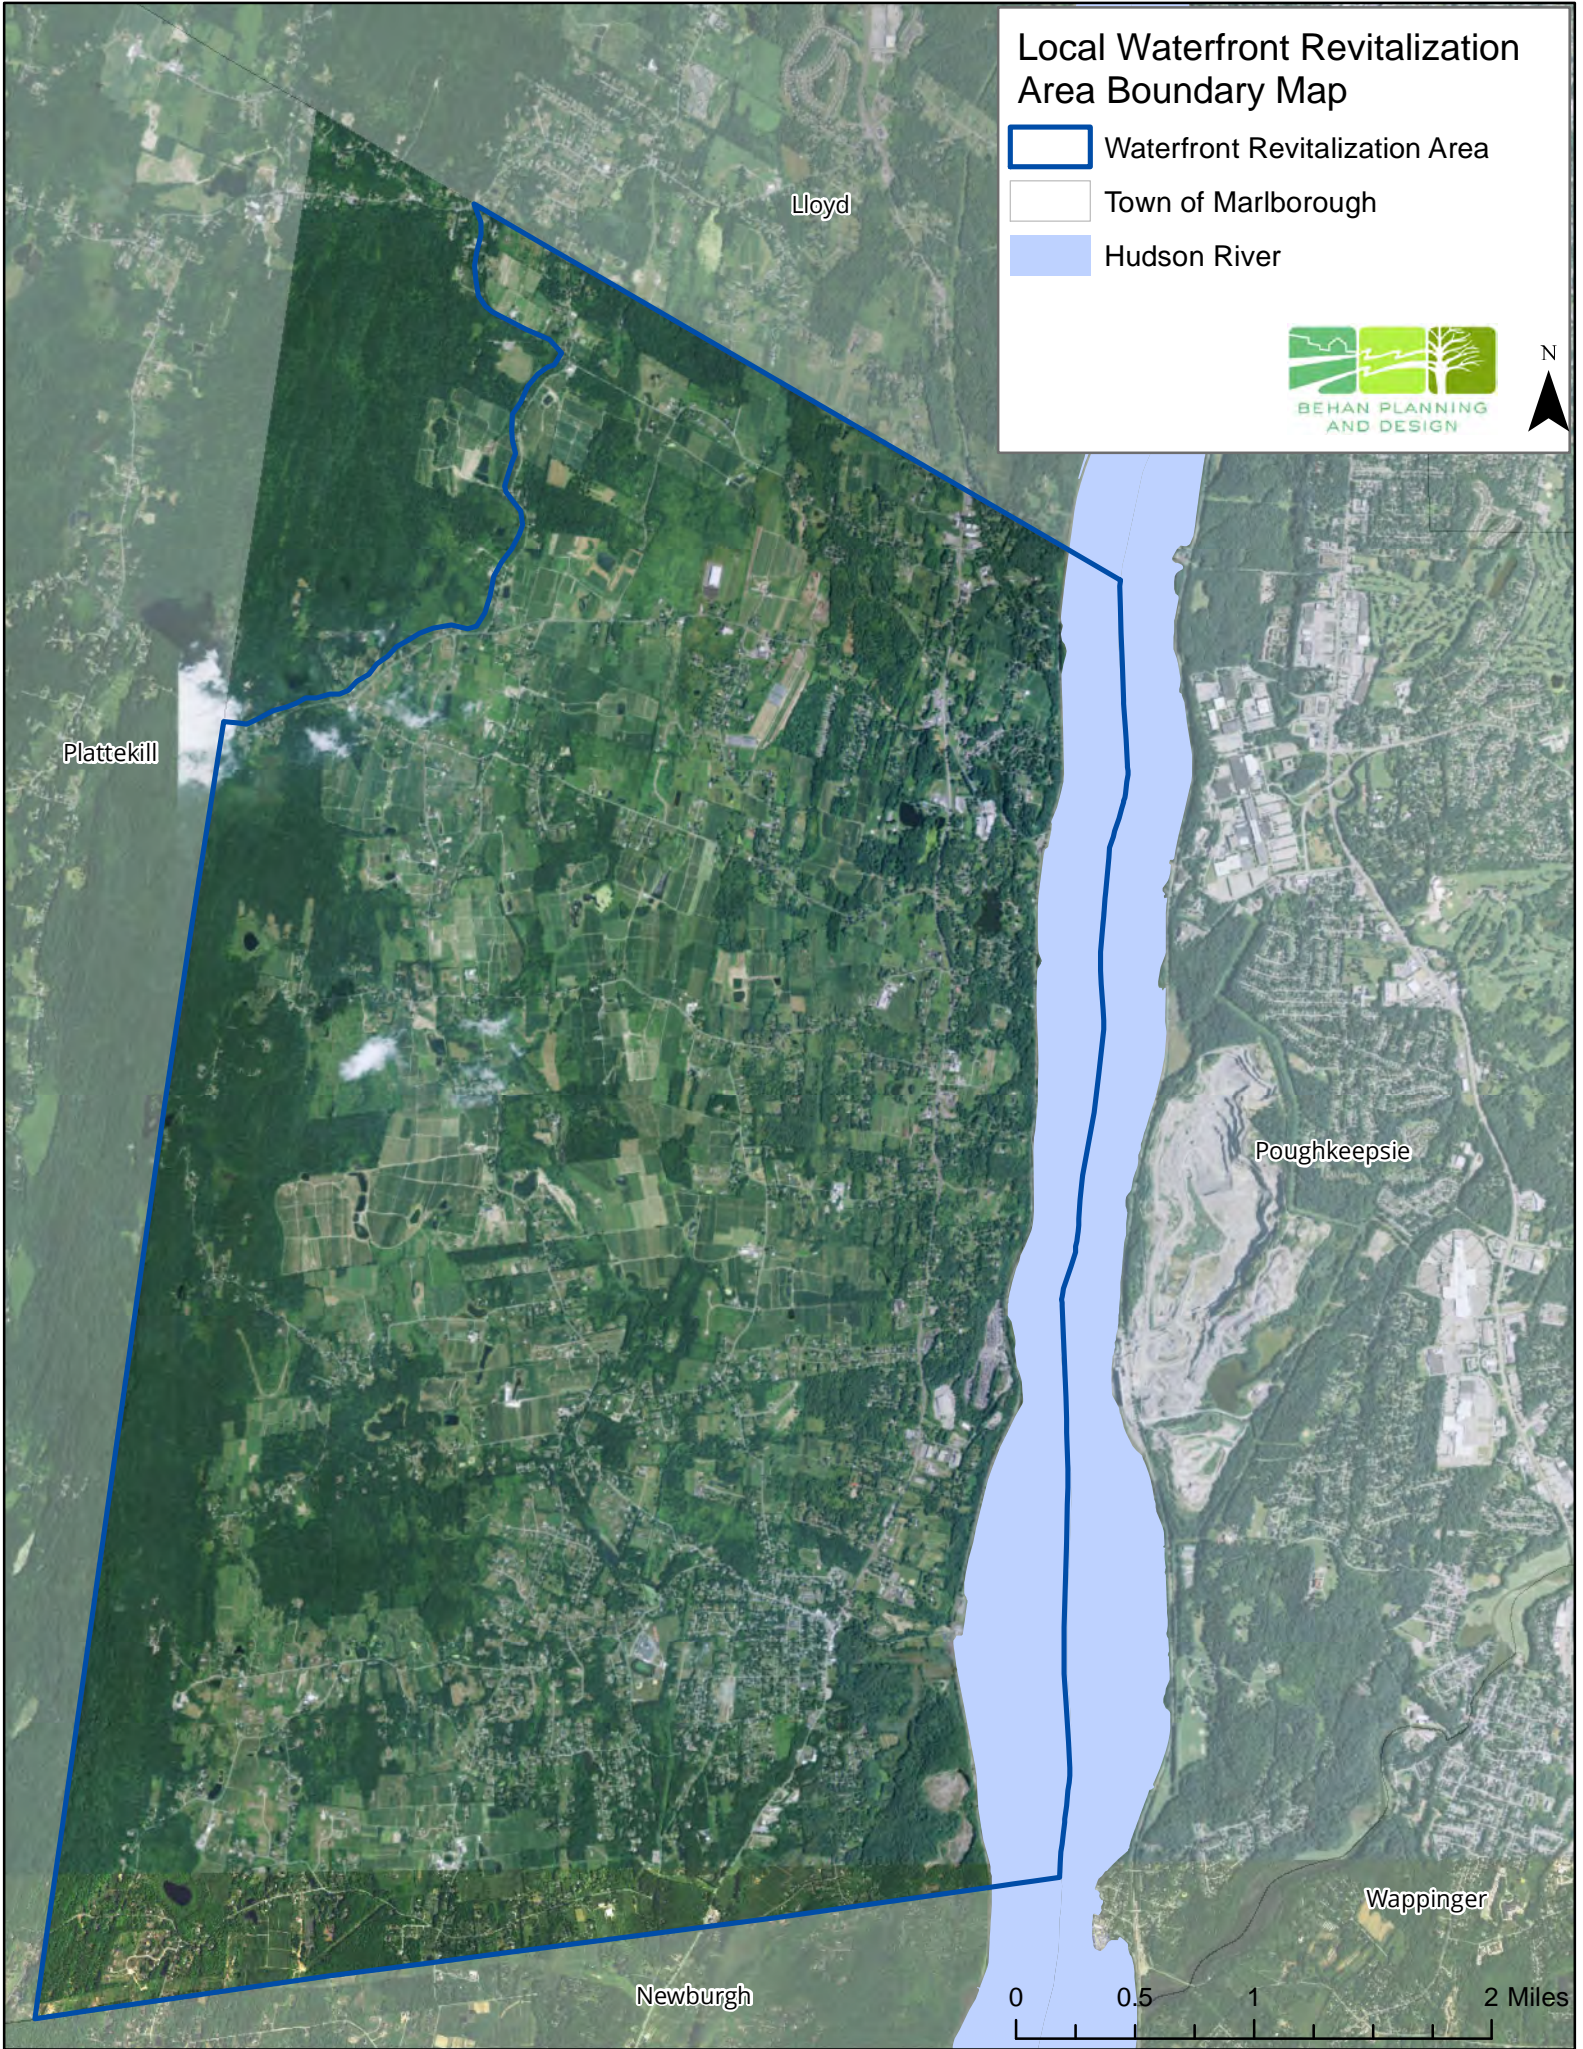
Local Waterfront Revitalization Area Boundary Map

Waterfront Revitalization Area

Town of Marlborough

Hudson River

BEHAN PLANNING AND DESIGN

N

Lloyd

Plattekill

Poughkeepsie

Wappinger

Newburgh

0 0.5 1 2 Miles